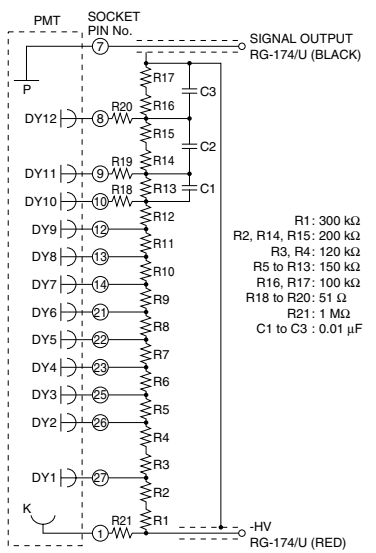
PMT

SOCKET PIN No.

SIGNAL OUTPUT
RG-174/U (BLACK)

7

P

R17

C3

R20

R16

DY12

8

R15

C2

R19

R14

DY11

9

R18

R13

C1

DY10

10

R12

DY9

12

R11

DY8

13

R10

DY7

14

R9

DY6

21

R8

DY5

22

R7

DY4

23

R6

DY3

25

R5

DY2

26

R4

R3

DY1

27

R2

K

R21

R1

1

-HV
RG-174/U (RED)

R1: 300 kΩ
R2, R14, R15: 200 kΩ
R3, R4: 120 kΩ
R5 to R13: 150 kΩ
R16, R17: 100 kΩ
R18 to R20: 51 Ω
R21: 1 MΩ
C1 to C3 : 0.01 μF